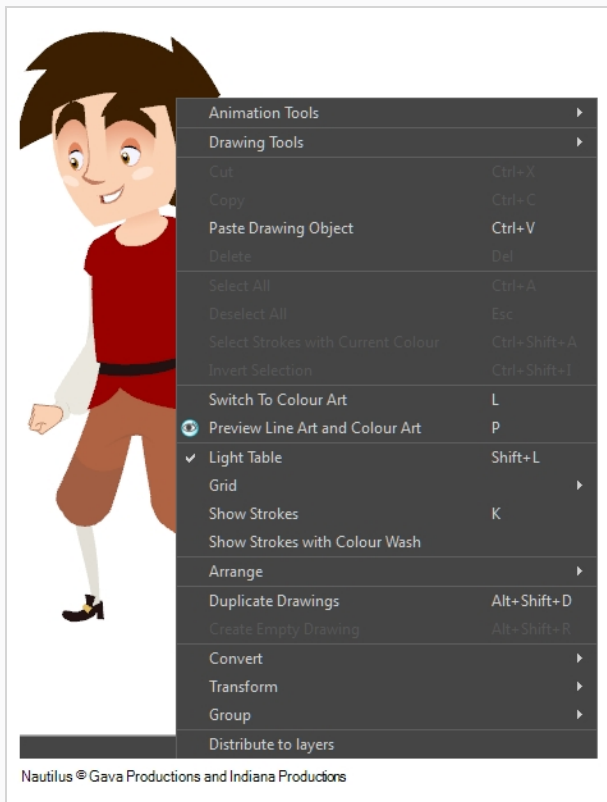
Animation Tools
Drawing Tools
Cut Ctrl+X
Copy Ctrl+C
Paste Drawing Object Ctrl+V
Delete Del
Select All Ctrl+A
Deselect All Esc
Select Strokes with Current Colour Ctrl+Shift+A
Invert Selection Ctrl+Shift+I
Switch To Colour Art L
Preview Line Art and Colour Art P
Light Table Shift+L
Grid
Show Strokes K
Show Strokes with Colour Wash
Arrange
Duplicate Drawings Alt+Shift+D
Create Empty Drawing Alt+Shift+R
Convert
Transform
Group
Distribute to layers

Nautilus © Gava Productions and Indiana Productions